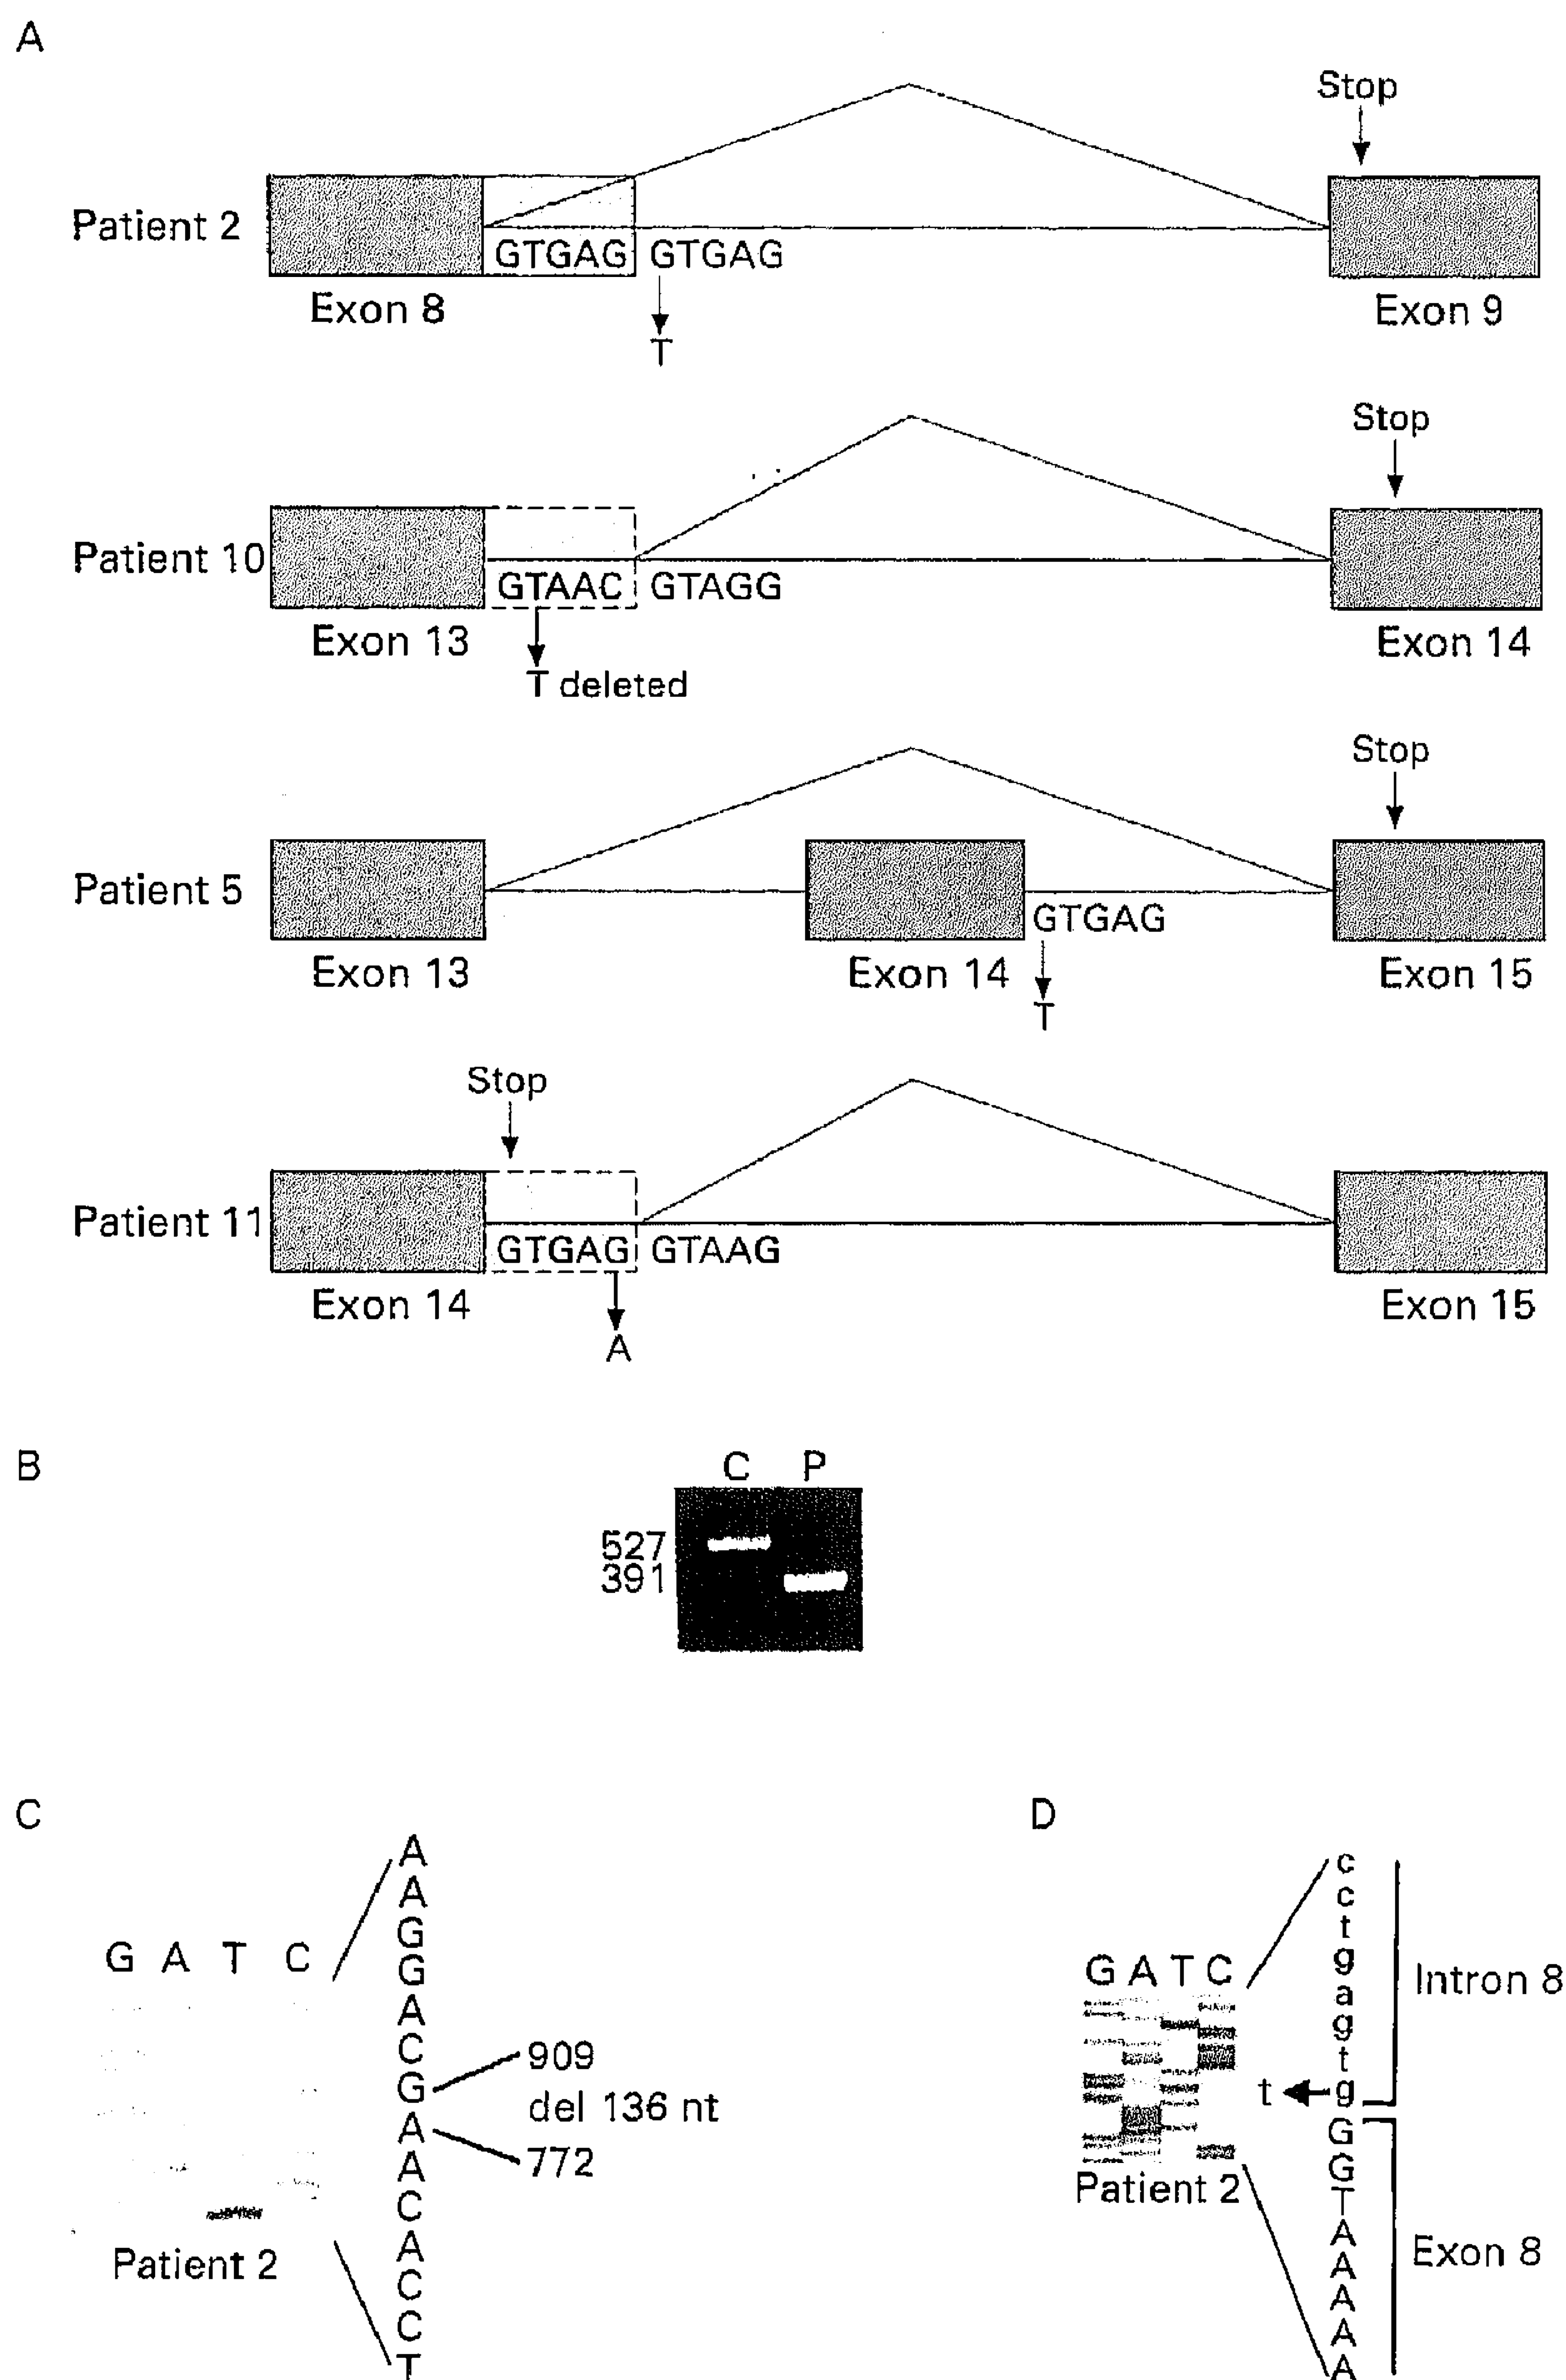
A

Stop

Patient 2

GTGAG GTGAG

T

Exon 8

Exon 9

Stop

Patient 10

GTAAC GTAGG

T deleted

Exon 13

Exon 14

Stop

Patient 5

GTGAG

T

Exon 13

Exon 14

Exon 15

Stop

Patient 11

GTGAG GTAAG

A

Exon 14

Exon 15

B

C P

527
391

C

G A T C

A
A
G
G
A
C
G
A
A
C
A
C
C
T

909
del 136 nt
772

Patient 2

D

G A T C

c
c
t
g
a
g
t
g

t

G
G
T
A
A
A
A
A

Intron 8

Exon 8

Patient 2